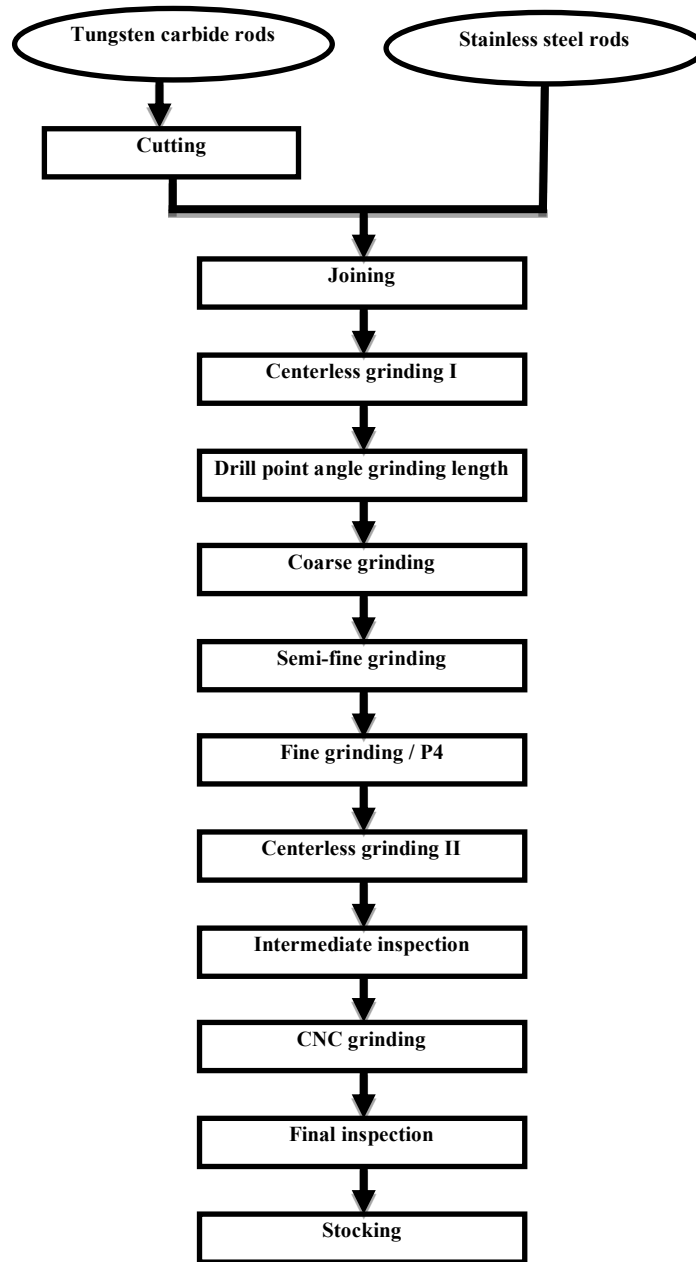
Tungsten carbide rods

Stainless steel rods

Cutting

Joining

Centerless grinding I

Drill point angle grinding length

Coarse grinding

Semi-fine grinding

Fine grinding / P4

Centerless grinding II

Intermediate inspection

CNC grinding

Final inspection

Stocking